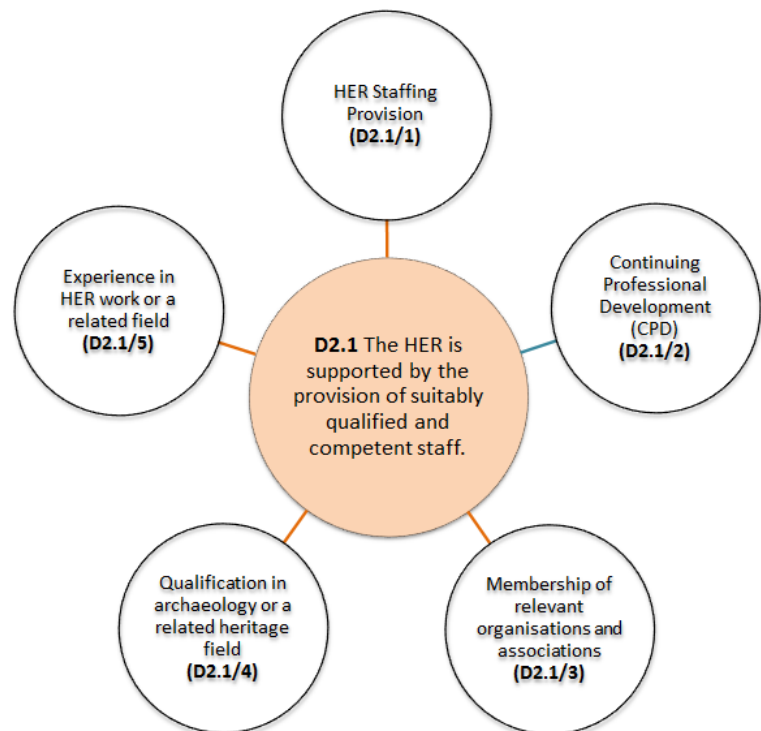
D2.1 The HER is supported by the provision of suitably qualified and competent staff.

HER Staffing Provision
(D2.1/1)

Continuing Professional Development (CPD)
(D2.1/2)

Membership of relevant organisations and associations
(D2.1/3)

Qualification in archaeology or a related heritage field
(D2.1/4)

Experience in HER work or a related field
(D2.1/5)